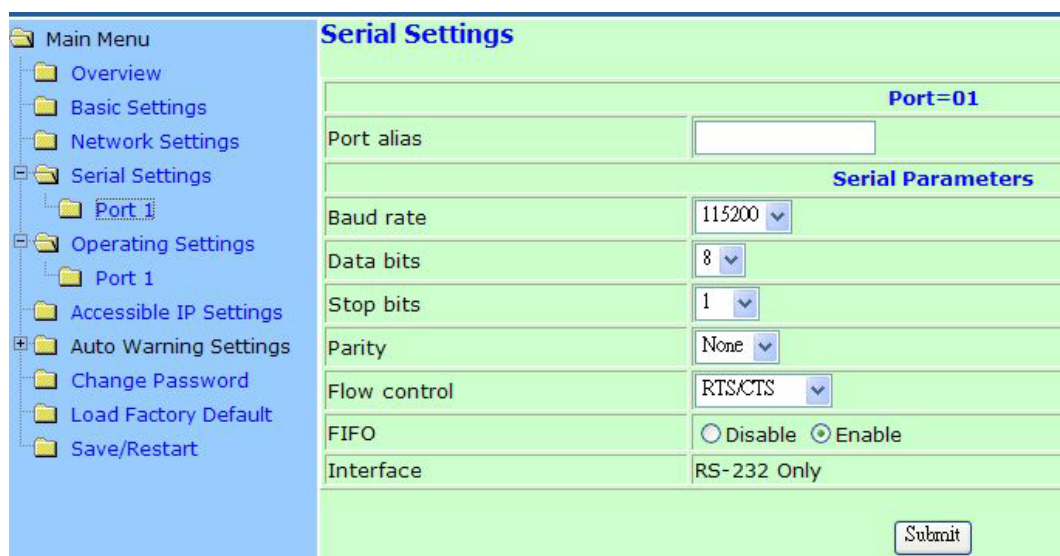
Main Menu
Overview
Basic Settings
Network Settings
Serial Settings
Port 1
Operating Settings
Port 1
Accessible IP Settings
Auto Warning Settings
Change Password
Load Factory Default
Save/Restart

Serial Settings

| | Port=01 |
|---|---|
| Port alias | |
| | Serial Parameters |
| Baud rate | 115200 |
| Data bits | 8 |
| Stop bits | 1 |
| Parity | None |
| Flow control | RTS/CTS |
| FIFO | Disable Enable |
| Interface | RS-232 Only |

Submit